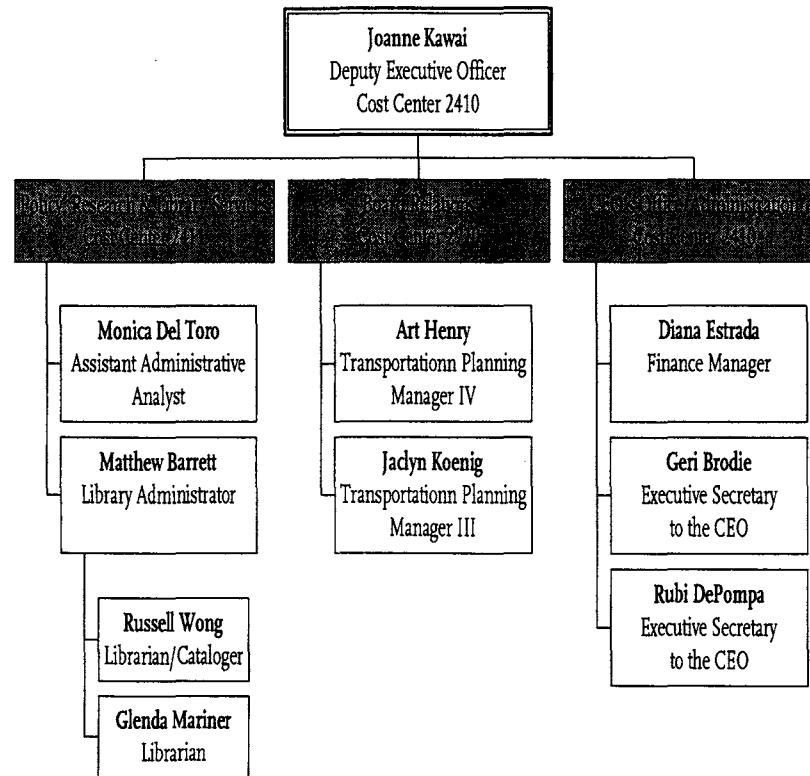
Joanne Kawai
Deputy Executive Officer
Cost Center 2410

Policy Research & Library Services
Cost Center 2411

Board Relations
Cost Center 2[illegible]

CEO's Office / Administration
Cost Center 2410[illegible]

Monica Del Toro
Assistant Administrative Analyst

Matthew Barrett
Library Administrator

Russell Wong
Librarian/Cataloger

Glenda Mariner
Librarian

Art Henry
Transportationn Planning Manager IV

Jaclyn Koenig
Transportationn Planning Manager III

Diana Estrada
Finance Manager

Geri Brodie
Executive Secretary to the CEO

Rubi DePompa
Executive Secretary to the CEO